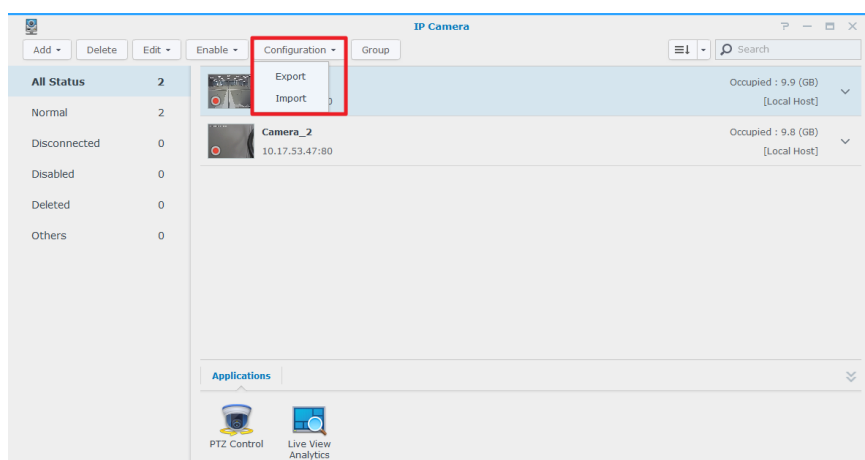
IP Camera

? — ☐ ✕

Add ▾ Delete Edit ▾ Enable ▾ Configuration ▾ Group

Search

Export
Import

| All Status | 2 |
|---|---|
| Normal | 2 |
| Disconnected | 0 |
| Disabled | 0 |
| Deleted | 0 |
| Others | 0 |

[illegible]0

Occupied : 9.9 (GB)
[Local Host]

Camera_2
10.17.53.47:80

Occupied : 9.8 (GB)
[Local Host]

Applications

PTZ Control

Live View Analytics